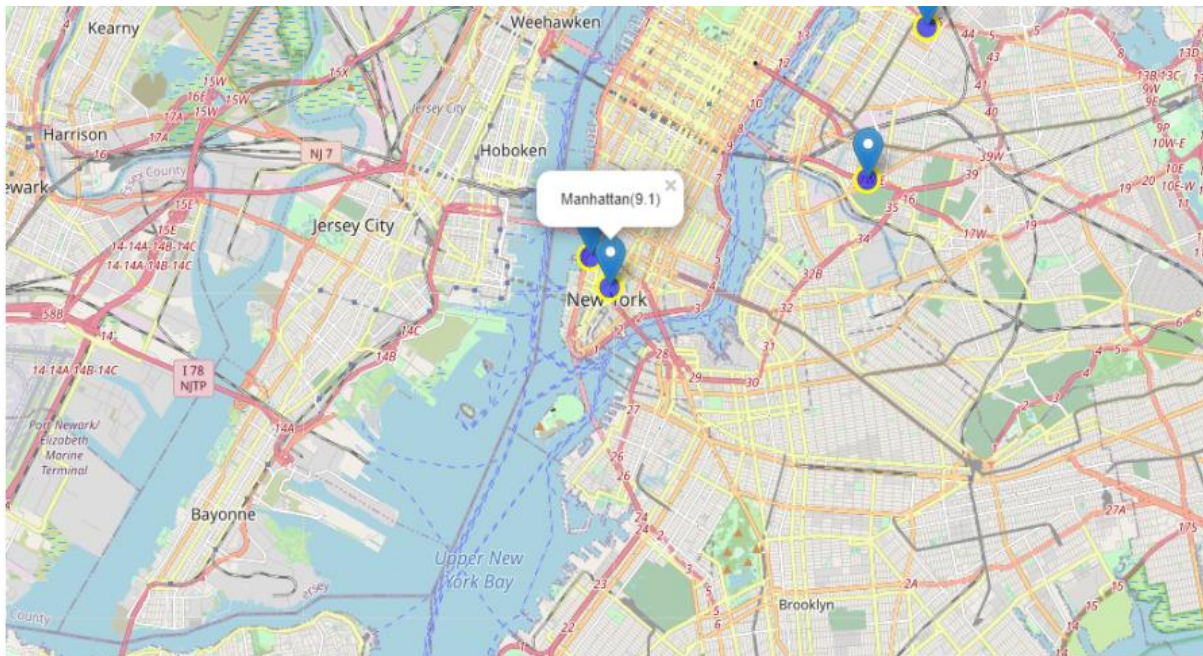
Kearny
Weehawken
Harrison
ewark
Hoboken
Jersey City
NJ 7
Manhattan(9.1)
×
New York
I 78
NJTP
Port Newark/
Elizabeth
Marine
Terminal
Bayonne
Upper New
York Bay
Brooklyn
15W
16E
15X
17A
15W
16
15E
14-14A 14B 14C
14-14A 14B 14C
58B
14C
14B
14-14A 14B-14C
14A
13B 13C
9W
9E
9P
10W-E
10E-W
39W
17W
32B
27A